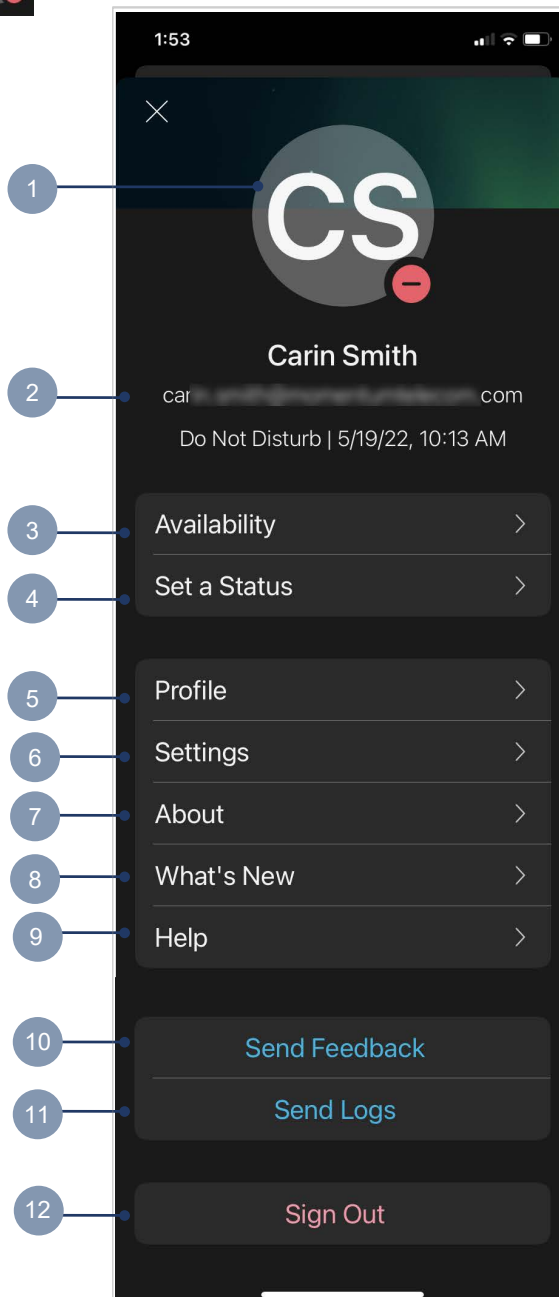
1:53

CS

1

Carin Smith

2

car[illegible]com

Do Not Disturb | 5/19/22, 10:13 AM

3 Availability

4 Set a Status

5 Profile

6 Settings

7 About

8 What's New

9 Help

10 Send Feedback

11 Send Logs

12 Sign Out